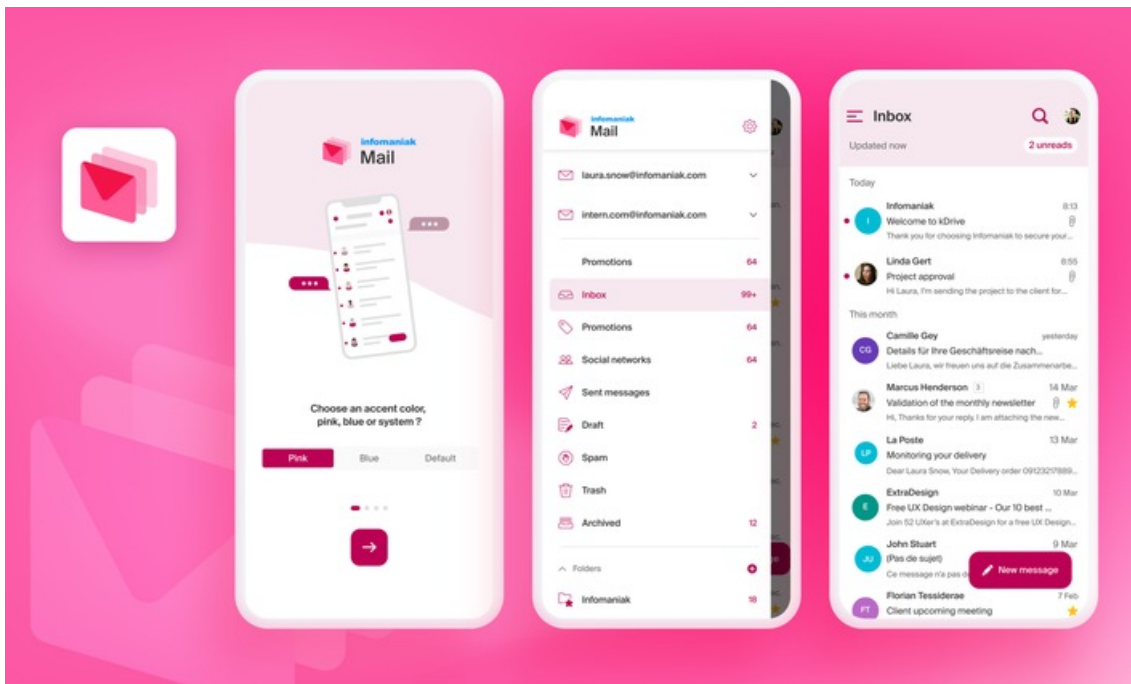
infomaniak
Mail

Choose an accent color, pink, blue or system ?

Pink
Blue
Default

infomaniak
Mail

laura.snow@infomaniak.com
intern.com@infomaniak.com

Promotions 64
Inbox 99+
Promotions 64
Social networks 64
Sent messages
Draft 2
Spam
Trash
Archived 12

Folders
Infomaniak 18

Inbox
Updated now
2 unreads

Today

Infomaniak 8:13
Welcome to kDrive
Thank you for choosing Infomaniak to secure your...

Linda Gert 8:55
Project approval
Hi Laura, I'm sending the project to the client for...

This month

Camille Gey yesterday
Details für Ihre Geschäftsreise nach...
Liebe Laura, wir freuen uns auf die Zusammenarbe...

Marcus Henderson 3 14 Mar
Validation of the monthly newsletter
Hi, Thanks for your reply. I am attaching the new...

La Poste 13 Mar
Monitoring your delivery
Dear Laura Snow, Your Delivery order 09123217889...

ExtraDesign 10 Mar
Free UX Design webinar - Our 10 best ...
Join 52 UXer's at ExtraDesign for a free UX Design...

John Stuart
(Pas de sujet)
Ce message n'a pas d

New message

Florian Tessiderae 7 Feb
Client upcoming meeting